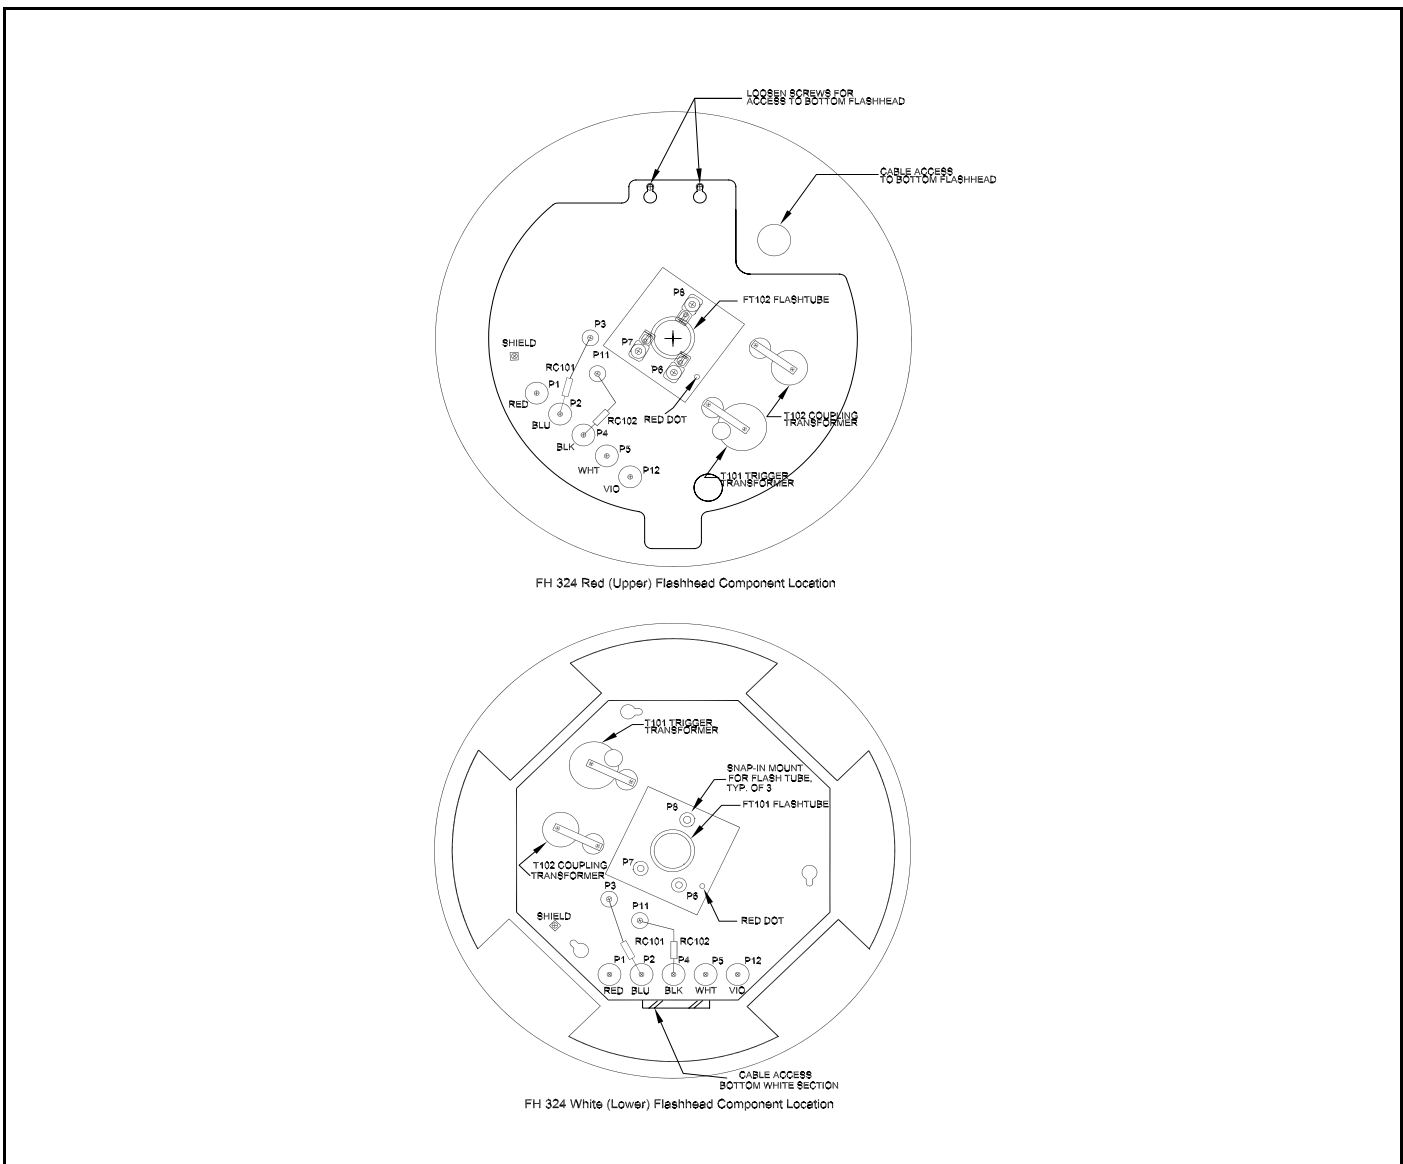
LOOSEN SCREWS FOR ACCESS TO BOTTOM FLASHHEAD

CABLE ACCESS TO BOTTOM FLASHHEAD

P8

FT102 FLASHTUBE

P3

SHIELD

P7

P11

RC101

P6

P1

RED

P2

BLU

RC102

RED DOT

T102 COUPLING TRANSFORMER

P4

BLK

P5

WHT

P12

VIO

T101 TRIGGER TRANSFORMER

FH 324 Red (Upper) Flashhead Component Location

T101 TRIGGER TRANSFORMER

SNAP-IN MOUNT FOR FLASH TUBE, TYP. OF 3

P8

FT101 FLASHTUBE

P7

T102 COUPLING TRANSFORMER

P6

P3

RED DOT

P11

SHIELD

RC101

RC102

P1

P2

P4

P5

P12

RED

BLU

BLK

WHT

VIO

CABLE ACCESS BOTTOM WHITE SECTION

FH 324 White (Lower) Flashhead Component Location